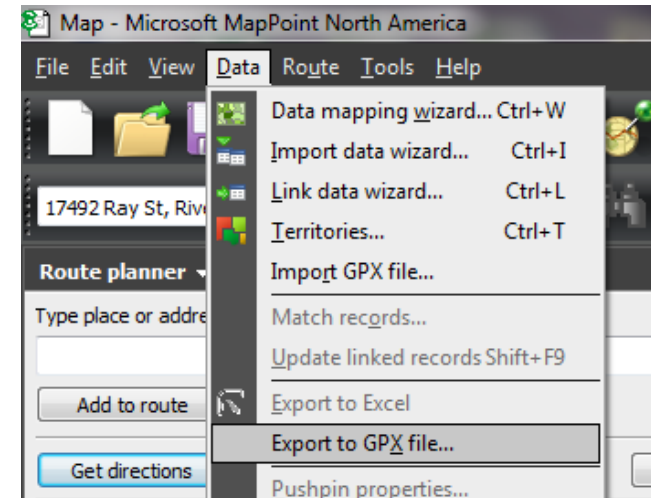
Map - Microsoft MapPoint North America

File Edit View Data Route Tools Help

17492 Ray St, Riv

Route planner

Type place or addre

Add to route

Get directions

Data mapping wizard... Ctrl+W
Import data wizard... Ctrl+I
Link data wizard... Ctrl+L
Territories... Ctrl+T
Import GPX file...
Match records...
Update linked records Shift+F9
Export to Excel
Export to GPX file...
Pushpin properties...